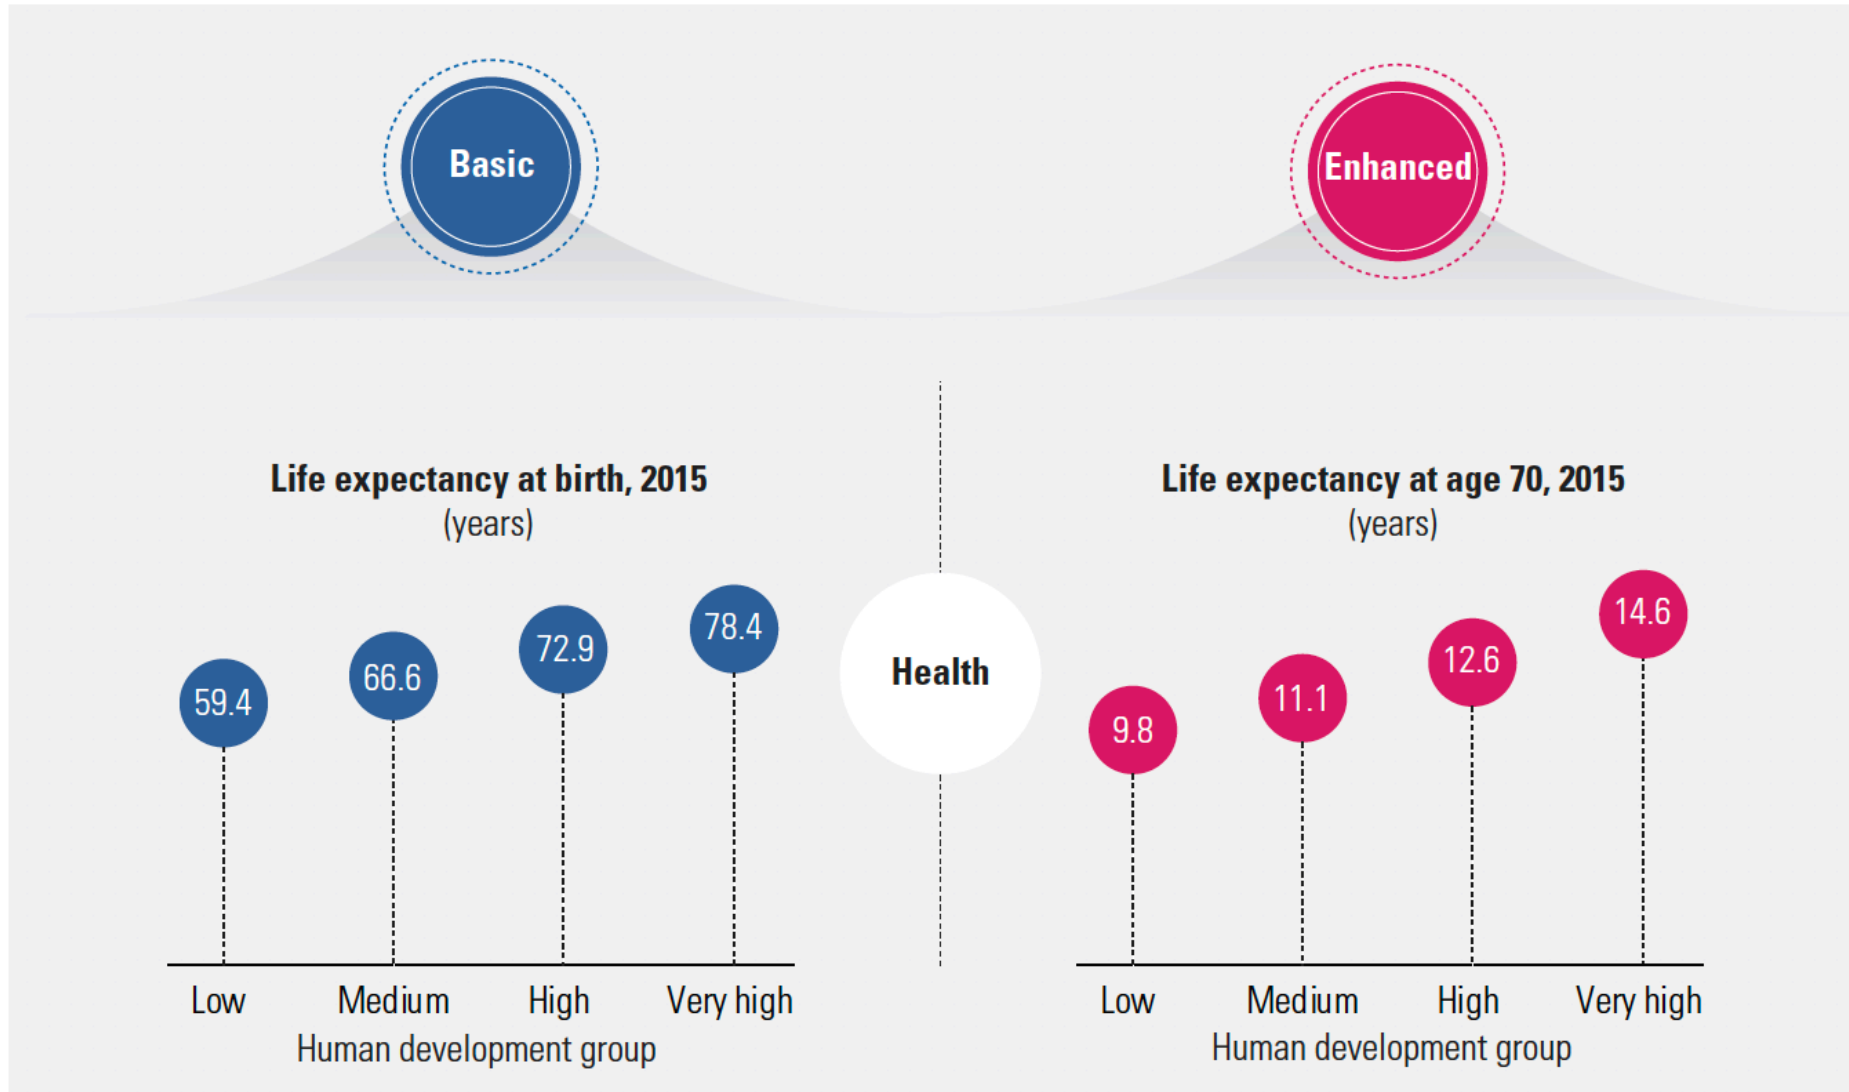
Basic

Enhanced

Life expectancy at birth, 2015
(years)

59.4
66.6
72.9
78.4

Low Medium High Very high
Human development group

Health

Life expectancy at age 70, 2015
(years)

9.8
11.1
12.6
14.6

Low Medium High Very high
Human development group